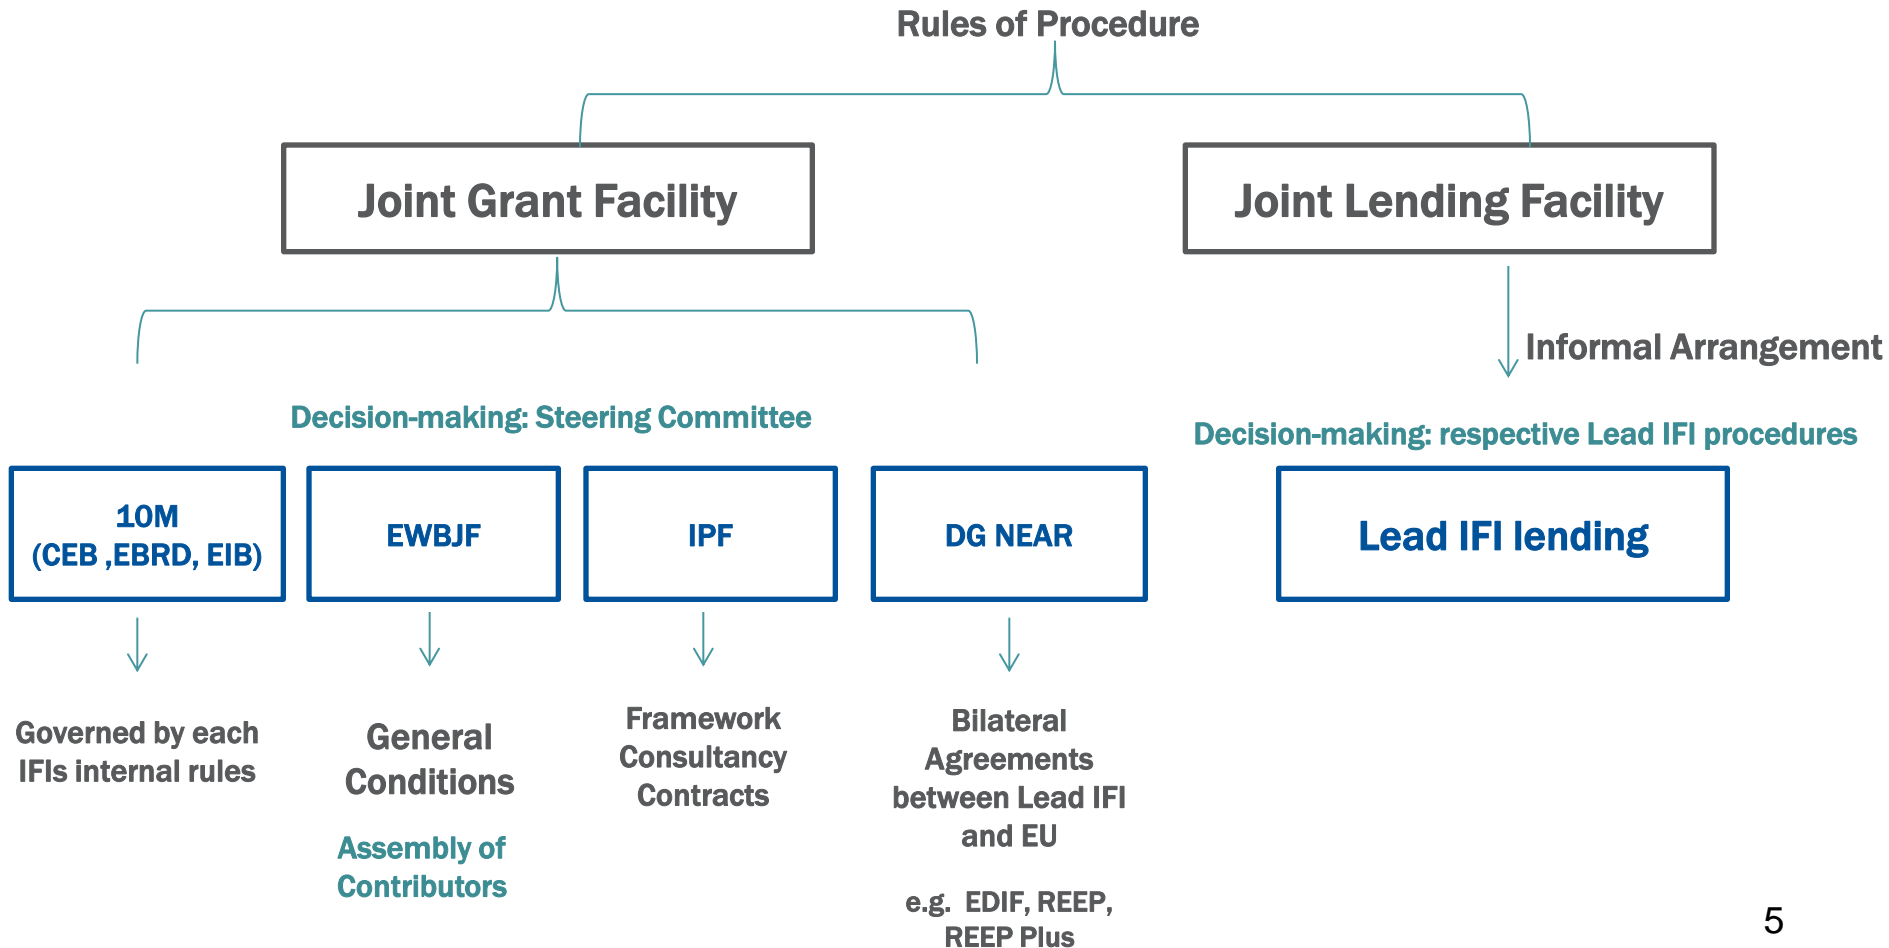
Rules of Procedure

Joint Grant Facility

Joint Lending Facility

Informal Arrangement

Decision-making: Steering Committee

Decision-making: respective Lead IFI procedures

10M (CEB ,EBRD, EIB)

EWBJF

IPF

DG NEAR

Lead IFI lending

Governed by each IFIs internal rules

General Conditions

Assembly of Contributors

Framework Consultancy Contracts

Bilateral Agreements between Lead IFI and EU

e.g. EDIF, REEP, REEP Plus

5